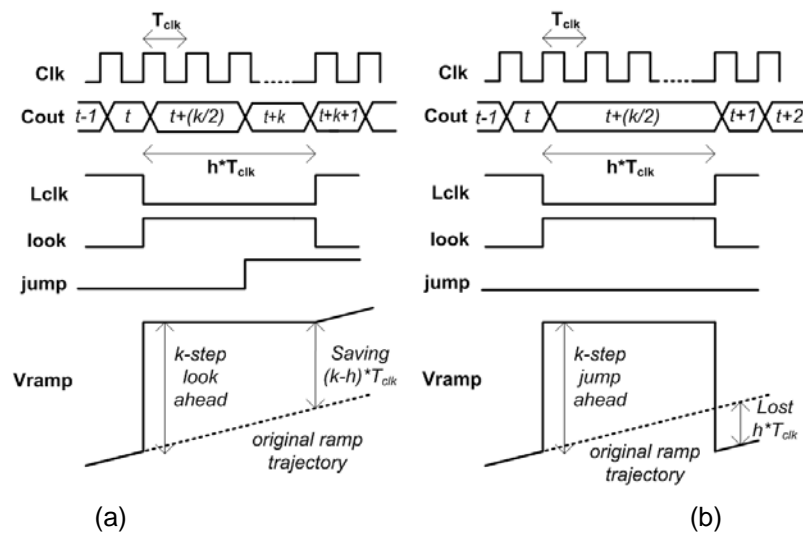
$T_{clk}$

Clk

Cout $t-1$ $t$ $t+(k/2)$ $t+k$ $t+k+1$

$h^*T_{clk}$

Lclk

look

jump

Vramp

k-step look ahead

Saving $(k-h)^*T_{clk}$

original ramp trajectory

(a)

$T_{clk}$

Clk

Cout $t-1$ $t$ $t+(k/2)$ $t+1$ $t+2$

$h^*T_{clk}$

Lclk

look

jump

Vramp

k-step jump ahead

Lost $h^*T_{clk}$

original ramp trajectory

(b)